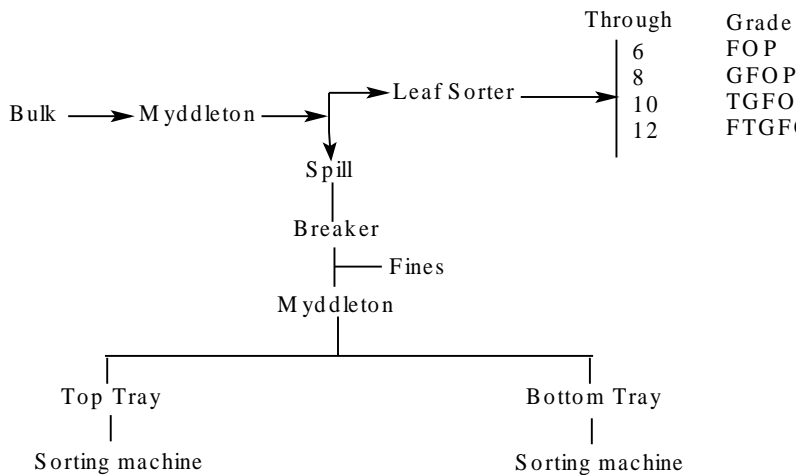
Bulk → Myddleton → Leaf Sorter → Through

| Through | Grade |
|---|---|
| 6 | FOP |
| 8 | GFOP |
| 10 | TGFO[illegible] |
| 12 | FTGF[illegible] |

Spill
Breaker
Fines
Myddleton

Top Tray
Sorting machine

Bottom Tray
Sorting machine